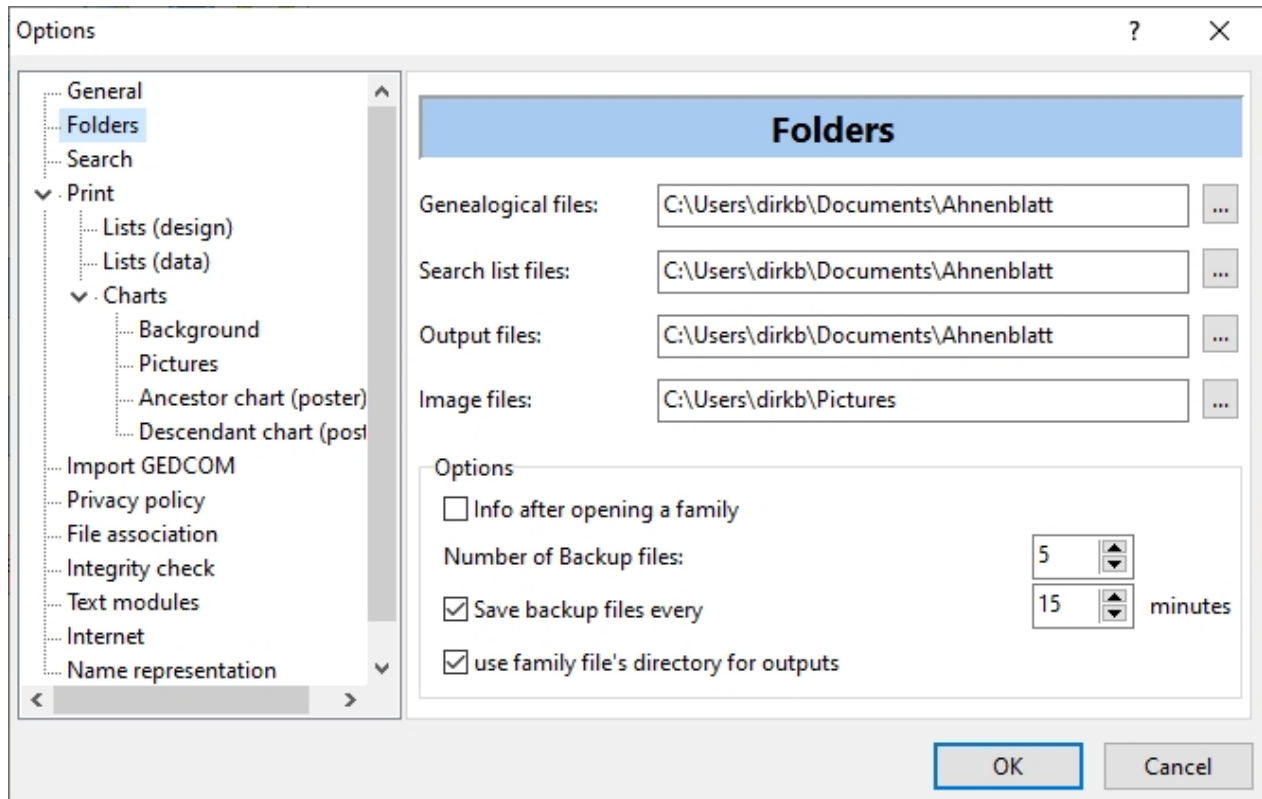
Options ? X

General
Folders
Search
Print
Lists (design)
Lists (data)
Charts
Background
Pictures
Ancestor chart (poster)
Descendant chart (post
Import GEDCOM
Privacy policy
File association
Integrity check
Text modules
Internet
Name representation

Folders

Genealogical files: C:\Users\dirkb\Documents\Ahnenblatt ...
Search list files: C:\Users\dirkb\Documents\Ahnenblatt ...
Output files: C:\Users\dirkb\Documents\Ahnenblatt ...
Image files: C:\Users\dirkb\Pictures ...

Options
Info after opening a family
Number of Backup files: 5
Save backup files every 15 minutes
use family file's directory for outputs

OK Cancel